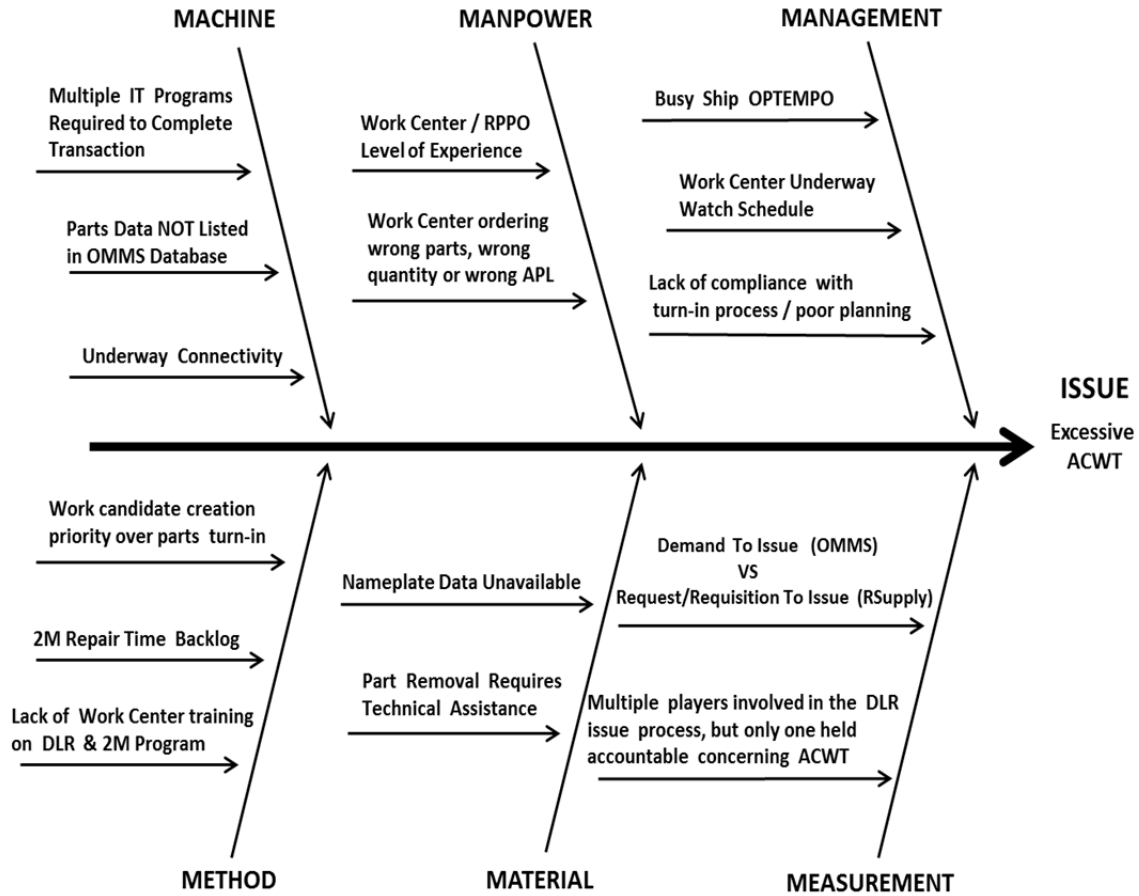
MACHINE

MANPOWER

MANAGEMENT

Multiple IT Programs Required to Complete Transaction

Parts Data NOT Listed in OMMS Database

Underway Connectivity

Work Center / RPPO Level of Experience

Work Center ordering wrong parts, wrong quantity or wrong APL

Busy Ship OPTEMPO

Work Center Underway Watch Schedule

Lack of compliance with turn-in process / poor planning

ISSUE

Excessive ACWT

Work candidate creation priority over parts turn-in

2M Repair Time Backlog

Lack of Work Center training on DLR & 2M Program

Nameplate Data Unavailable

Part Removal Requires Technical Assistance

Demand To Issue (OMMS) VS Request/Requisition To Issue (RSupply)

Multiple players involved in the DLR issue process, but only one held accountable concerning ACWT

METHOD

MATERIAL

MEASUREMENT